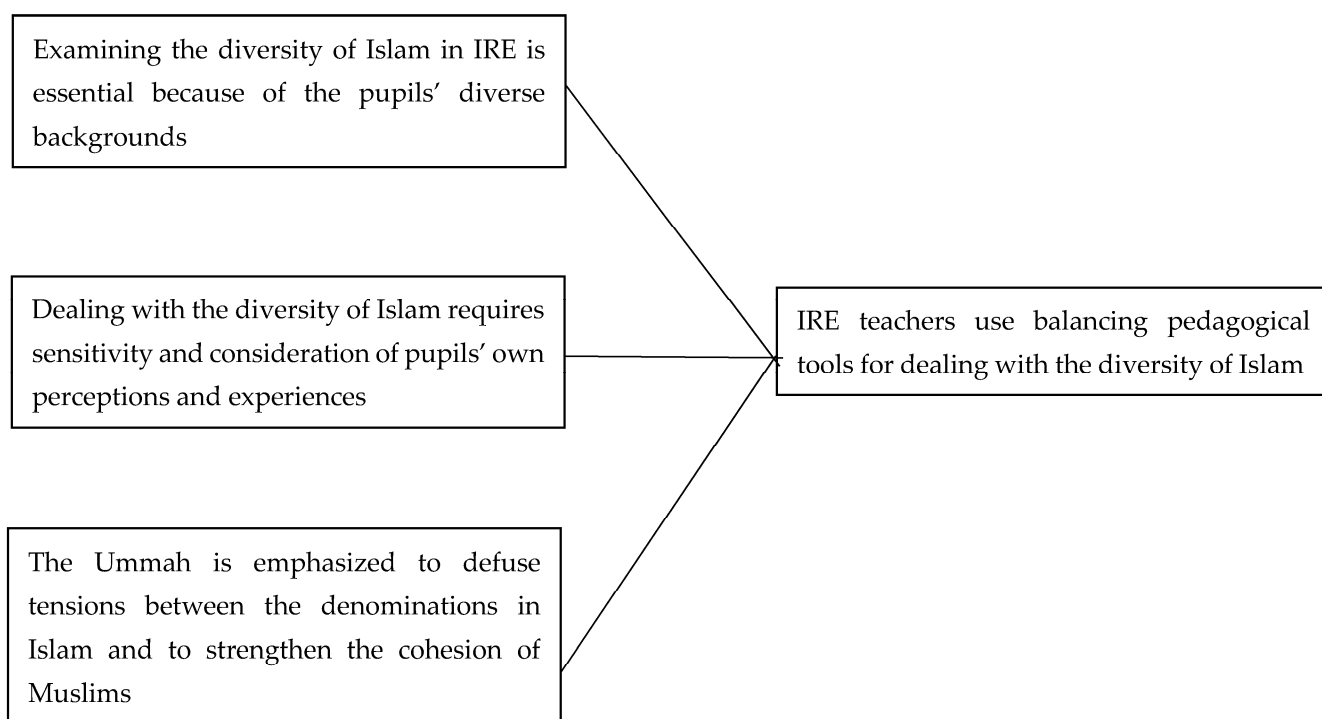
Examining the diversity of Islam in IRE is essential because of the pupils' diverse backgrounds

Dealing with the diversity of Islam requires sensitivity and consideration of pupils' own perceptions and experiences

The Ummah is emphasized to defuse tensions between the denominations in Islam and to strengthen the cohesion of Muslims

IRE teachers use balancing pedagogical tools for dealing with the diversity of Islam